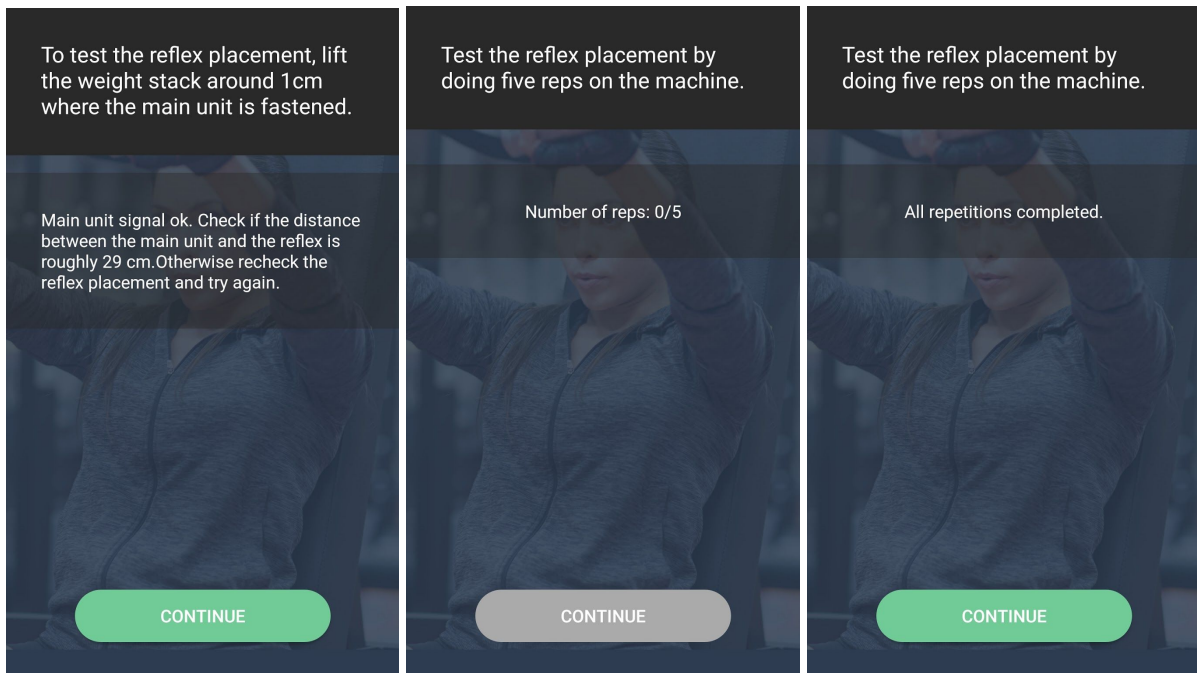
To test the reflex placement, lift the weight stack around 1cm where the main unit is fastened.

Main unit signal ok. Check if the distance between the main unit and the reflex is roughly 29 cm.Otherwise recheck the reflex placement and try again.

CONTINUE

Test the reflex placement by doing five reps on the machine.

Number of reps: 0/5

CONTINUE

Test the reflex placement by doing five reps on the machine.

All repetitions completed.

CONTINUE